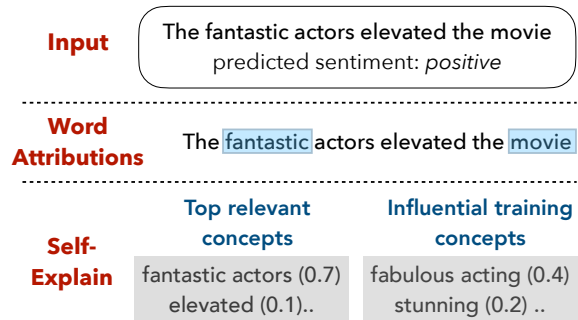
Input

The fantastic actors elevated the movie
predicted sentiment: *positive*

Word Attributions

The fantastic actors elevated the movie

Self-Explain

Top relevant concepts

fantastic actors (0.7)
elevated (0.1)..

Influential training concepts

fabulous acting (0.4)
stunning (0.2) ..